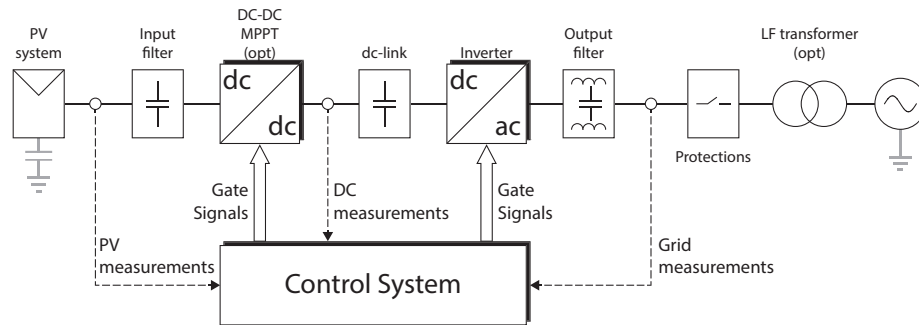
PV system

Input filter

DC-DC MPPT (opt)

dc

dc

dc-link

Inverter

dc

ac

Output filter

LF transformer (opt)

Protections

Gate Signals

DC measurements

Gate Signals

PV measurements

Control System

Grid measurements